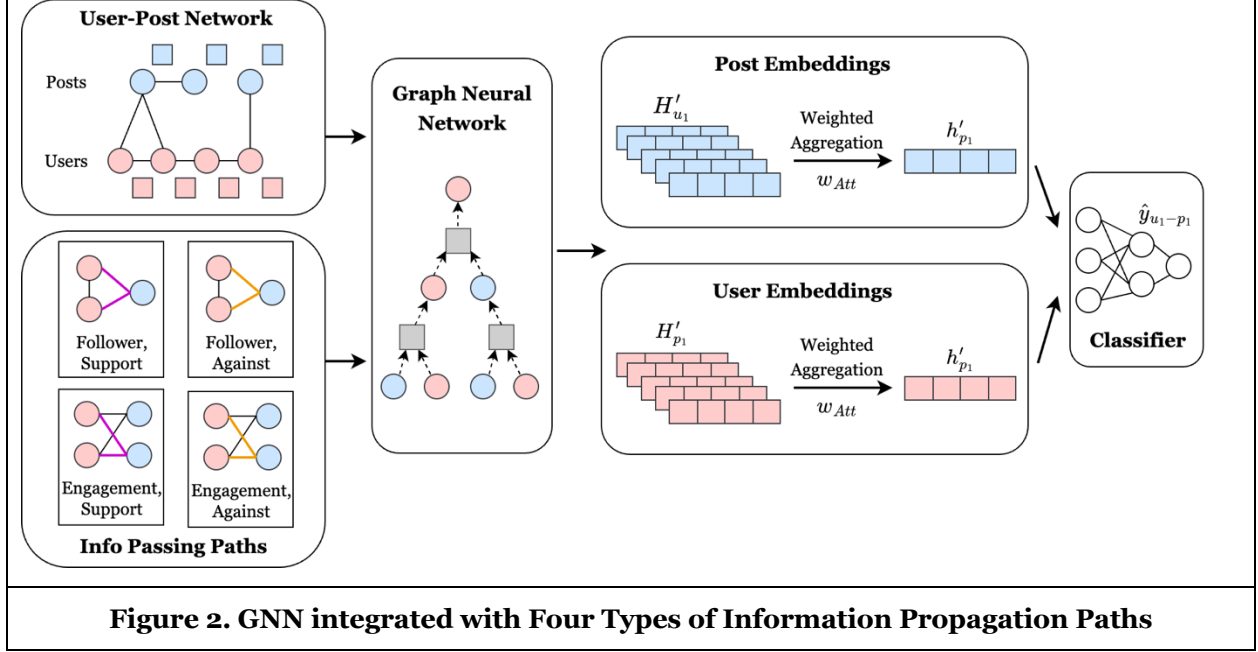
User-Post Network

Posts

Users

Follower, Support

Follower, Against

Engagement, Support

Engagement, Against

Info Passing Paths

Graph Neural Network

Post Embeddings

$H'_{u_1}$

Weighted Aggregation

$w_{Att}$

$h'_{p_1}$

User Embeddings

$H'_{p_1}$

Weighted Aggregation

$w_{Att}$

$h'_{p_1}$

$\hat{y}_{u_1-p_1}$

Classifier

Figure 2. GNN integrated with Four Types of Information Propagation Paths